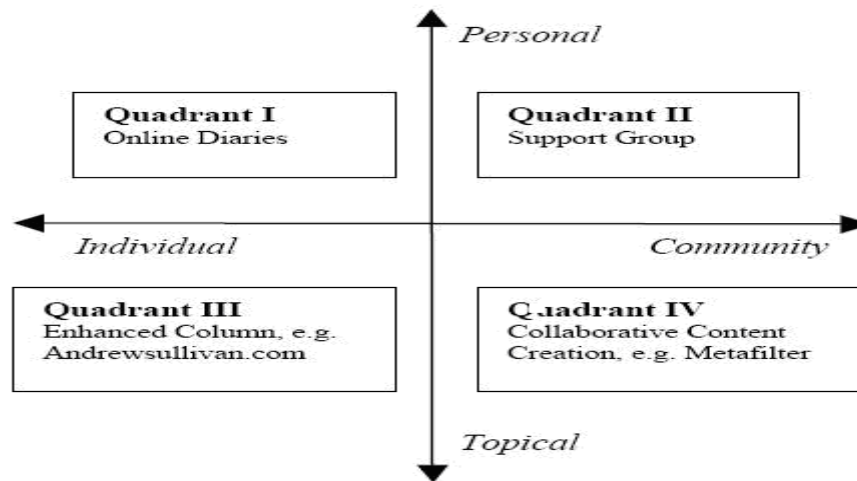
Personal

Quadrant I
Online Diaries

Quadrant II
Support Group

Individual

Community

Quadrant III
Enhanced Column, e.g. Andrewsullivan.com

Quadrant IV
Collaborative Content Creation, e.g. Metafilter

Topical